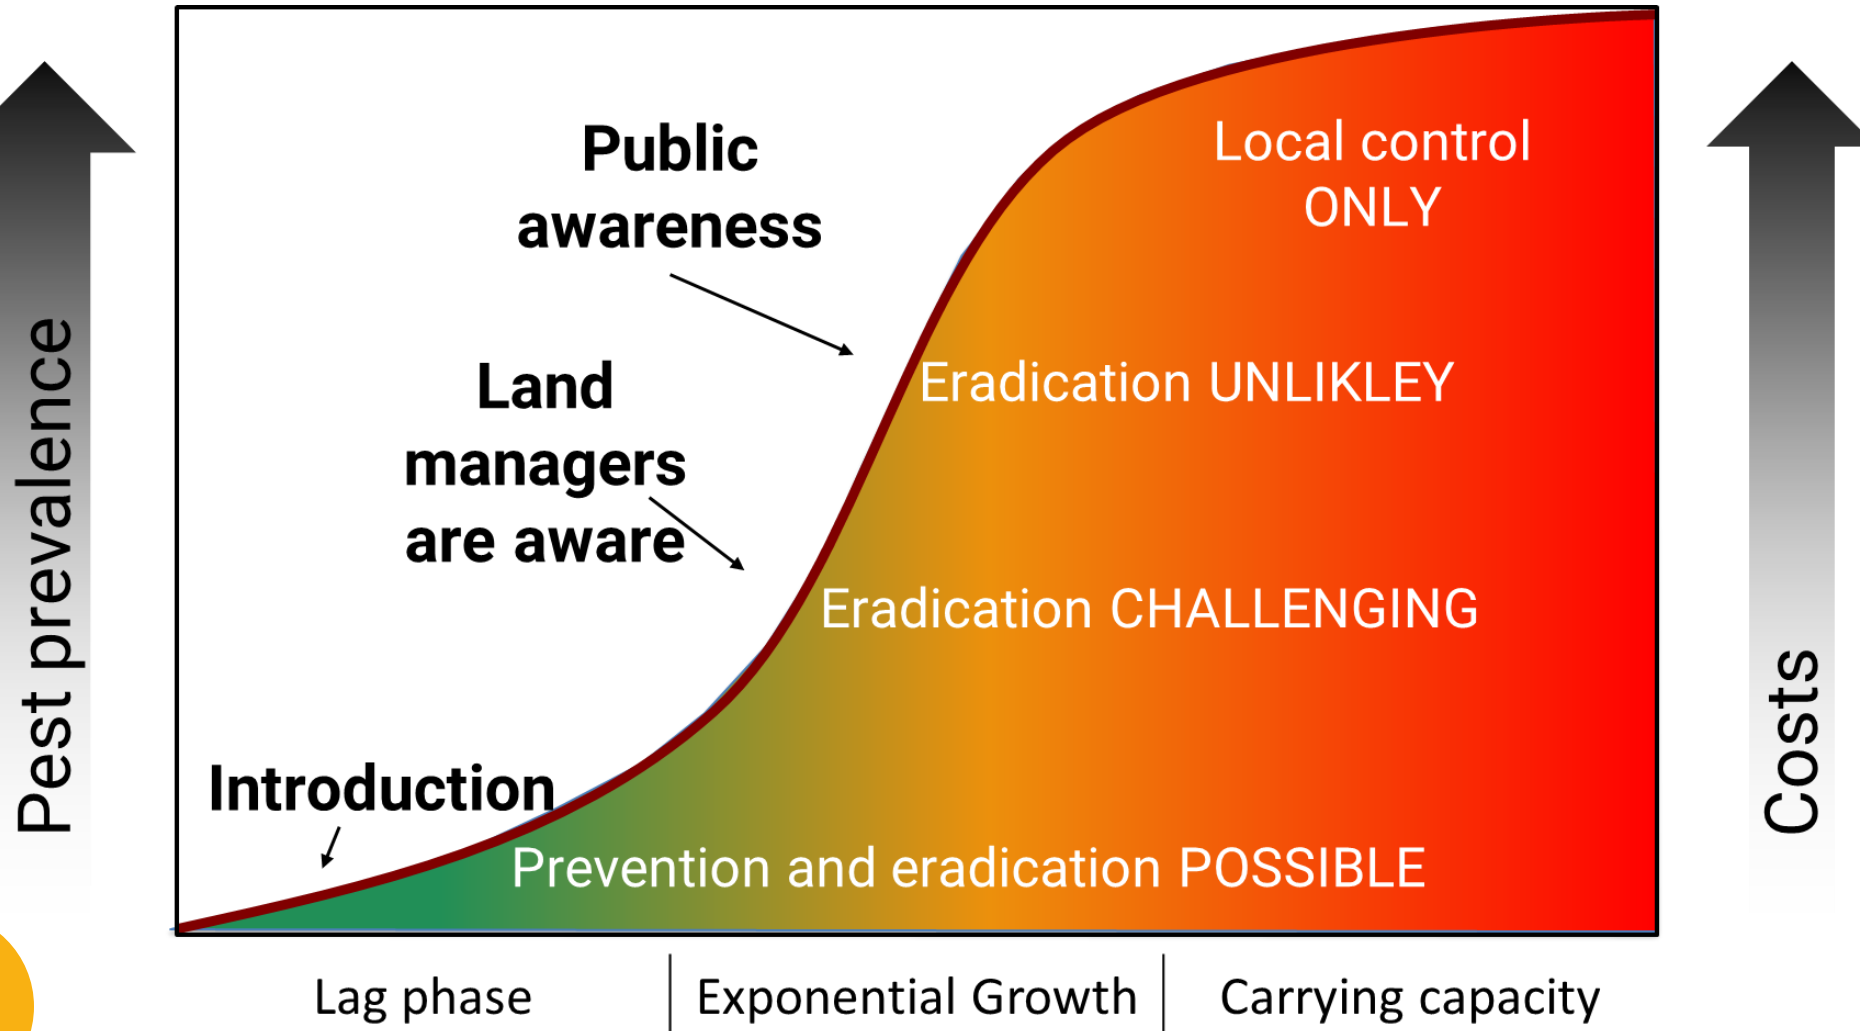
Pest prevalence

Public awareness

Local control ONLY

Land managers are aware

Eradication UNLIKLEY

Eradication CHALLENGING

Introduction

Prevention and eradication POSSIBLE

Costs

Lag phase | Exponential Growth | Carrying capacity